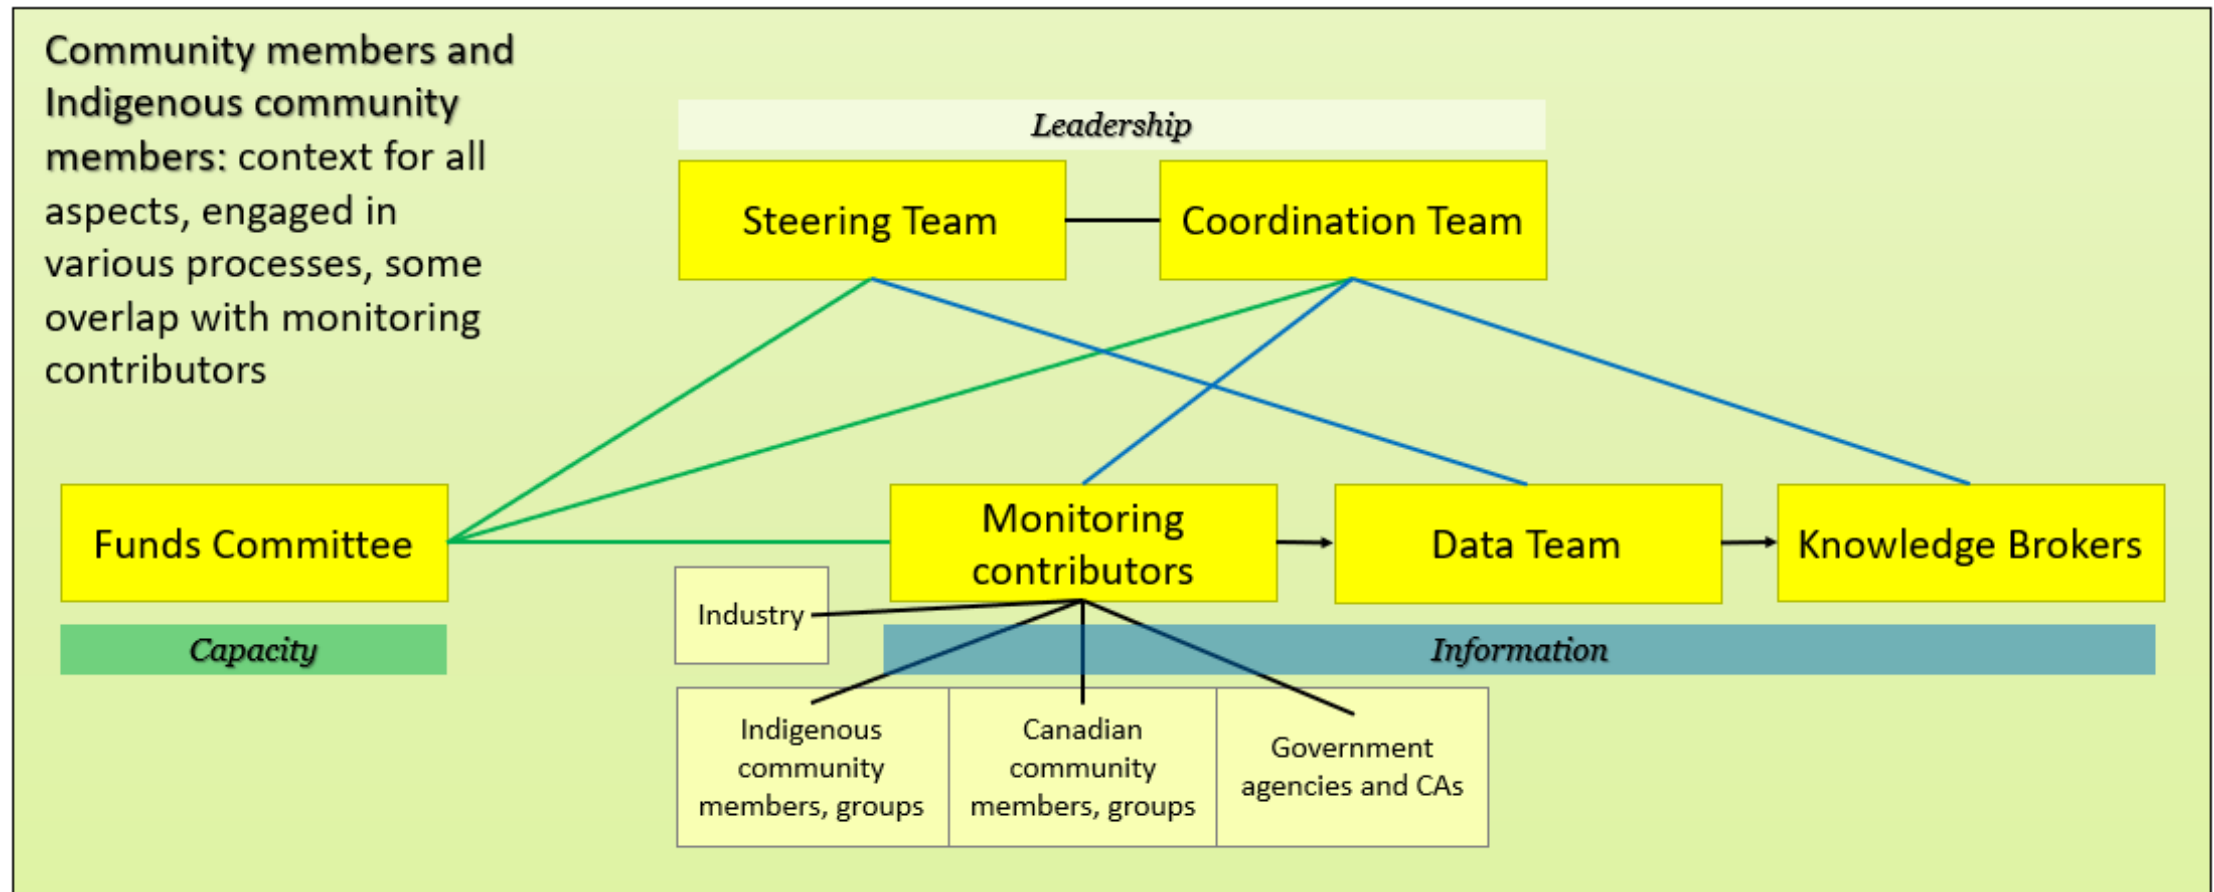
Community members and Indigenous community members: context for all aspects, engaged in various processes, some overlap with monitoring contributors

Leadership

Steering Team

Coordination Team

Funds Committee

Monitoring contributors

Data Team

Knowledge Brokers

Industry

Capacity

Information

Indigenous community members, groups

Canadian community members, groups

Government agencies and CAs